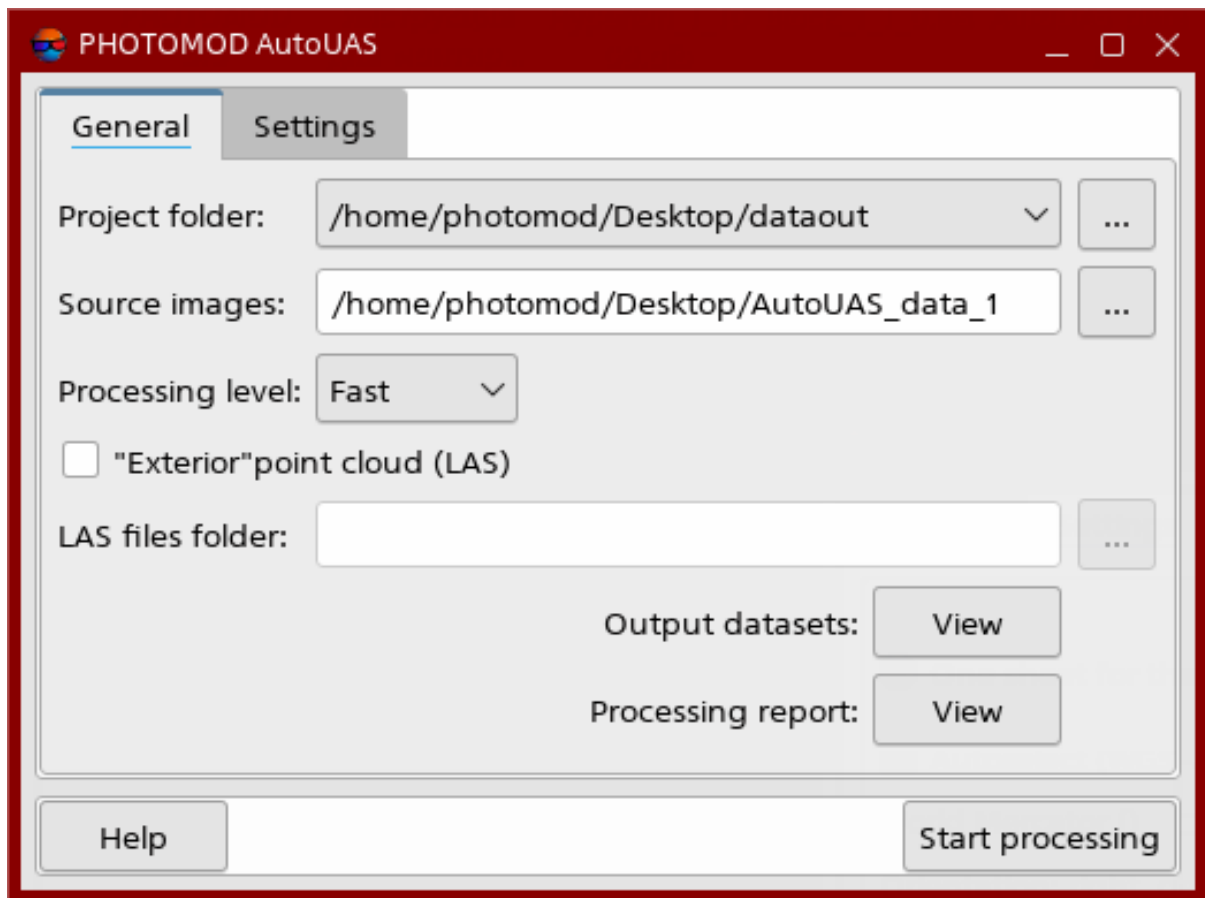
PHOTOMOD AutoUAS

General Settings

Project folder: /home/photomod/Desktop/dataout ...

Source images: /home/photomod/Desktop/AutoUAS_data_1 ...

Processing level: Fast

"Exterior"point cloud (LAS)

LAS files folder: ...

Output datasets: View

Processing report: View

Help

Start processing